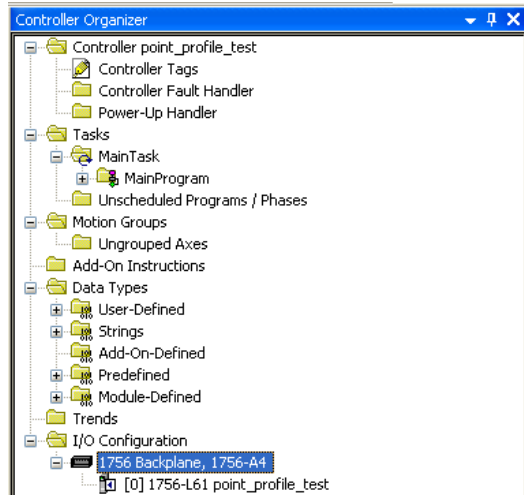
Controller Organizer

Controller point_profile_test
Controller Tags
Controller Fault Handler
Power-Up Handler
Tasks
MainTask
MainProgram
Unscheduled Programs / Phases
Motion Groups
Ungrouped Axes
Add-On Instructions
Data Types
User-Defined
Strings
Add-On-Defined
Predefined
Module-Defined
Trends
I/O Configuration
1756 Backplane, 1756-A4
[0] 1756-L61 point_profile_test